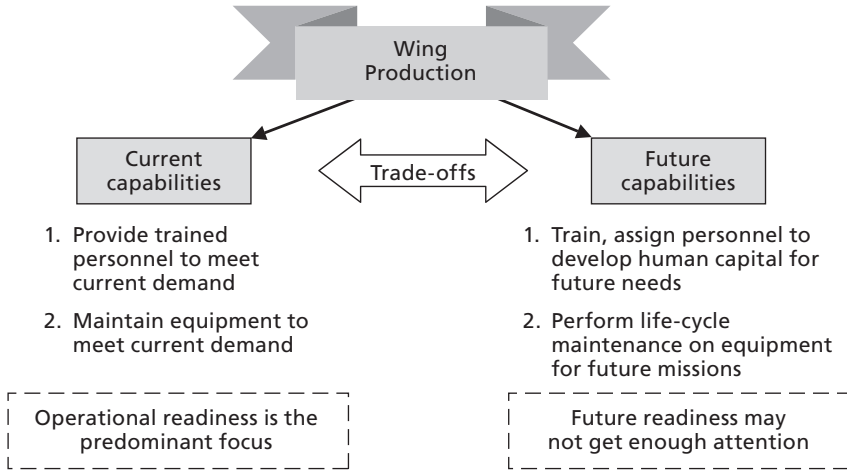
Wing Production

Current capabilities

Trade-offs

Future capabilities

1. Provide trained personnel to meet current demand

2. Maintain equipment to meet current demand

Operational readiness is the predominant focus

1. Train, assign personnel to develop human capital for future needs

2. Perform life-cycle maintenance on equipment for future missions

Future readiness may not get enough attention